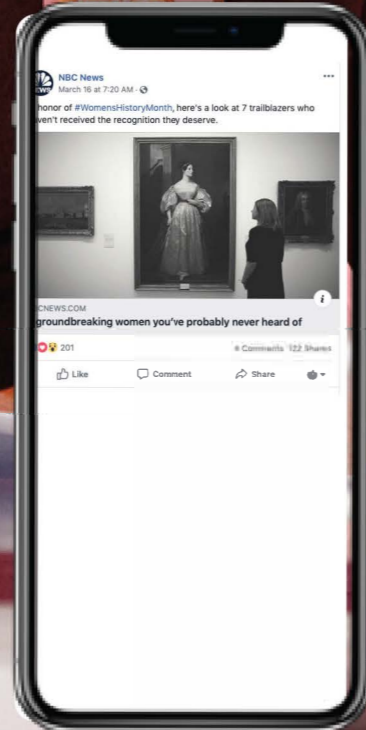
NBC News
March 16 at 7:20 AM ·

honor of #WomensHistoryMonth, here's a look at 7 trailblazers who ven't received the recognition they deserve.

i

CNEWS.COM
groundbreaking women you've probably never heard of

201
4 Comments 122 Shares

Like
Comment
Share